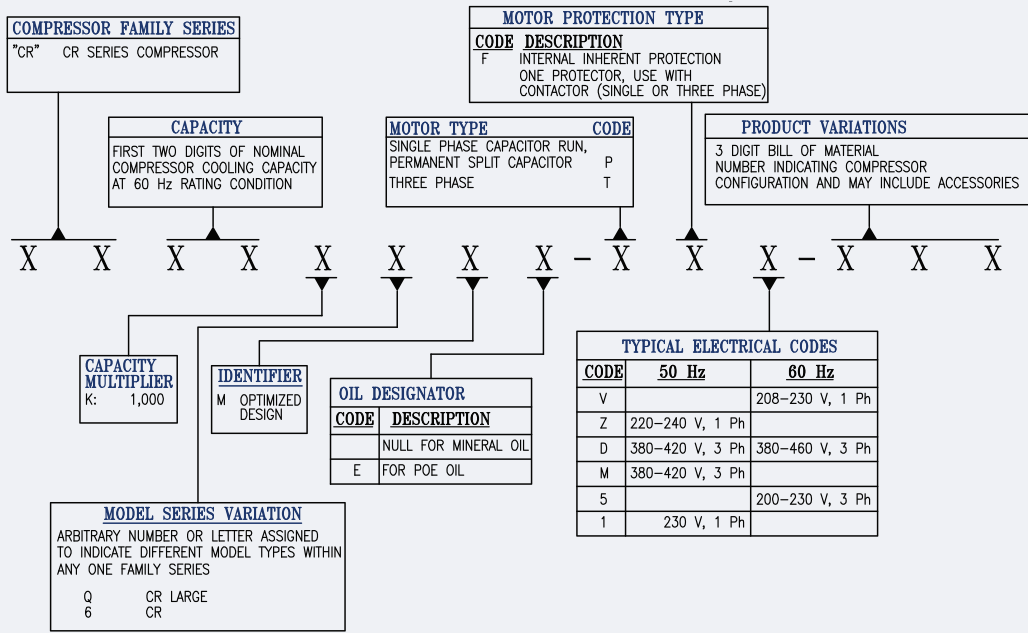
COMPRESSOR FAMILY SERIES
"CR" CR SERIES COMPRESSOR

MOTOR PROTECTION TYPE
CODE DESCRIPTION
F INTERNAL INHERENT PROTECTION ONE PROTECTOR, USE WITH CONTACTOR (SINGLE OR THREE PHASE)

CAPACITY
FIRST TWO DIGITS OF NOMINAL COMPRESSOR COOLING CAPACITY AT 60 Hz RATING CONDITION

MOTOR TYPE CODE
SINGLE PHASE CAPACITOR RUN, PERMANENT SPLIT CAPACITOR P
THREE PHASE T

PRODUCT VARIATIONS
3 DIGIT BILL OF MATERIAL NUMBER INDICATING COMPRESSOR CONFIGURATION AND MAY INCLUDE ACCESSORIES

X X X X X X X X – X X X – X X X

CAPACITY MULTIPLIER
K: 1,000

IDENTIFIER
M OPTIMIZED DESIGN

OIL DESIGNATOR
| CODE | DESCRIPTION |
|---|---|
| | NULL FOR MINERAL OIL |
| E | FOR POE OIL |

TYPICAL ELECTRICAL CODES
| CODE | 50 Hz | 60 Hz |
|---|---|---|
| V | | 208–230 V, 1 Ph |
| Z | 220–240 V, 1 Ph | |
| D | 380–420 V, 3 Ph | 380–460 V, 3 Ph |
| M | 380–420 V, 3 Ph | |
| 5 | | 200–230 V, 3 Ph |
| 1 | 230 V, 1 Ph | |

MODEL SERIES VARIATION
ARBITRARY NUMBER OR LETTER ASSIGNED TO INDICATE DIFFERENT MODEL TYPES WITHIN ANY ONE FAMILY SERIES

Q CR LARGE
6 CR